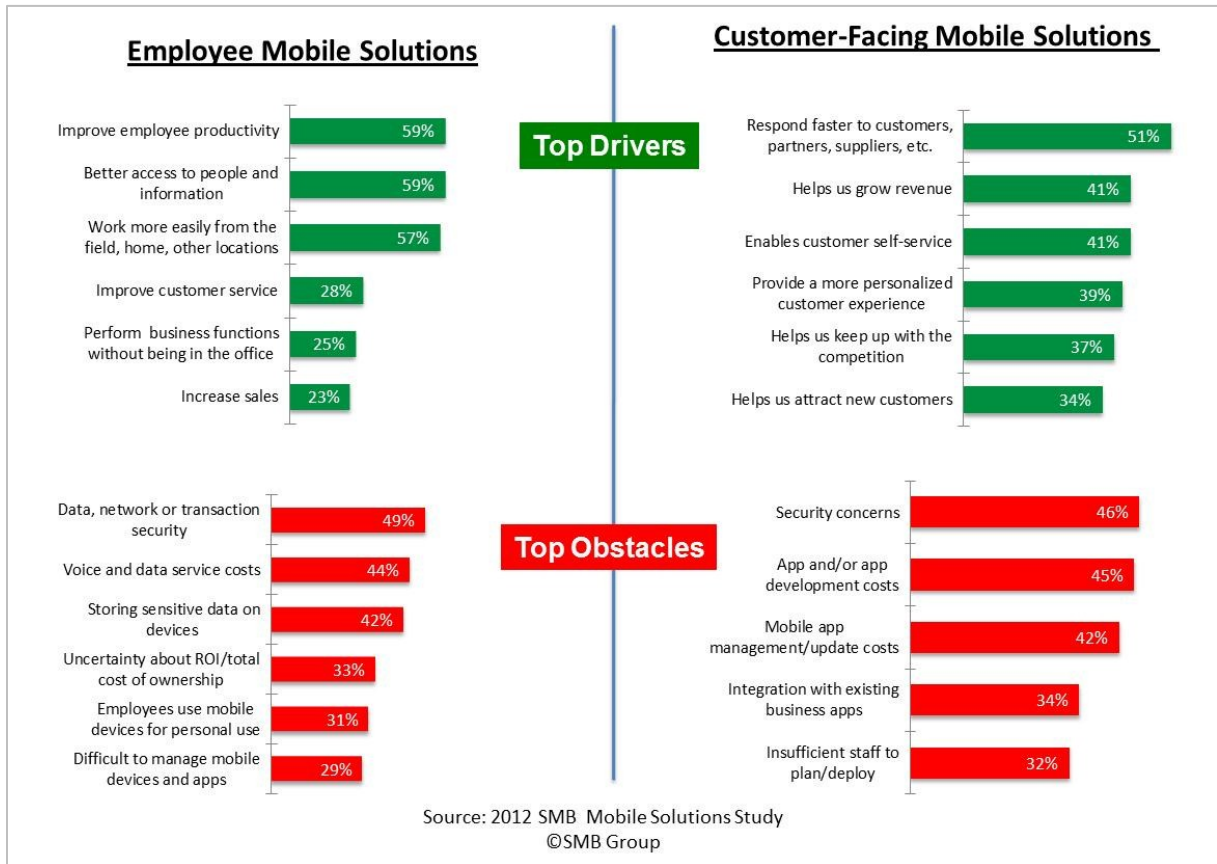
Employee Mobile Solutions

Customer-Facing Mobile Solutions

Top Drivers

| Employee Mobile Solutions | |
|---|---|
| Improve employee productivity | 59% |
| Better access to people and information | 59% |
| Work more easily from the field, home, other locations | 57% |
| Improve customer service | 28% |
| Perform business functions without being in the office | 25% |
| Increase sales | 23% |

| Customer-Facing Mobile Solutions | |
|---|---|
| Respond faster to customers, partners, suppliers, etc. | 51% |
| Helps us grow revenue | 41% |
| Enables customer self-service | 41% |
| Provide a more personalized customer experience | 39% |
| Helps us keep up with the competition | 37% |
| Helps us attract new customers | 34% |

Top Obstacles

| Employee Mobile Solutions | |
|---|---|
| Data, network or transaction security | 49% |
| Voice and data service costs | 44% |
| Storing sensitive data on devices | 42% |
| Uncertainty about ROI/total cost of ownership | 33% |
| Employees use mobile devices for personal use | 31% |
| Difficult to manage mobile devices and apps | 29% |

| Customer-Facing Mobile Solutions | |
|---|---|
| Security concerns | 46% |
| App and/or app development costs | 45% |
| Mobile app management/update costs | 42% |
| Integration with existing business apps | 34% |
| Insufficient staff to plan/deploy | 32% |

Source: 2012 SMB Mobile Solutions Study
©SMB Group